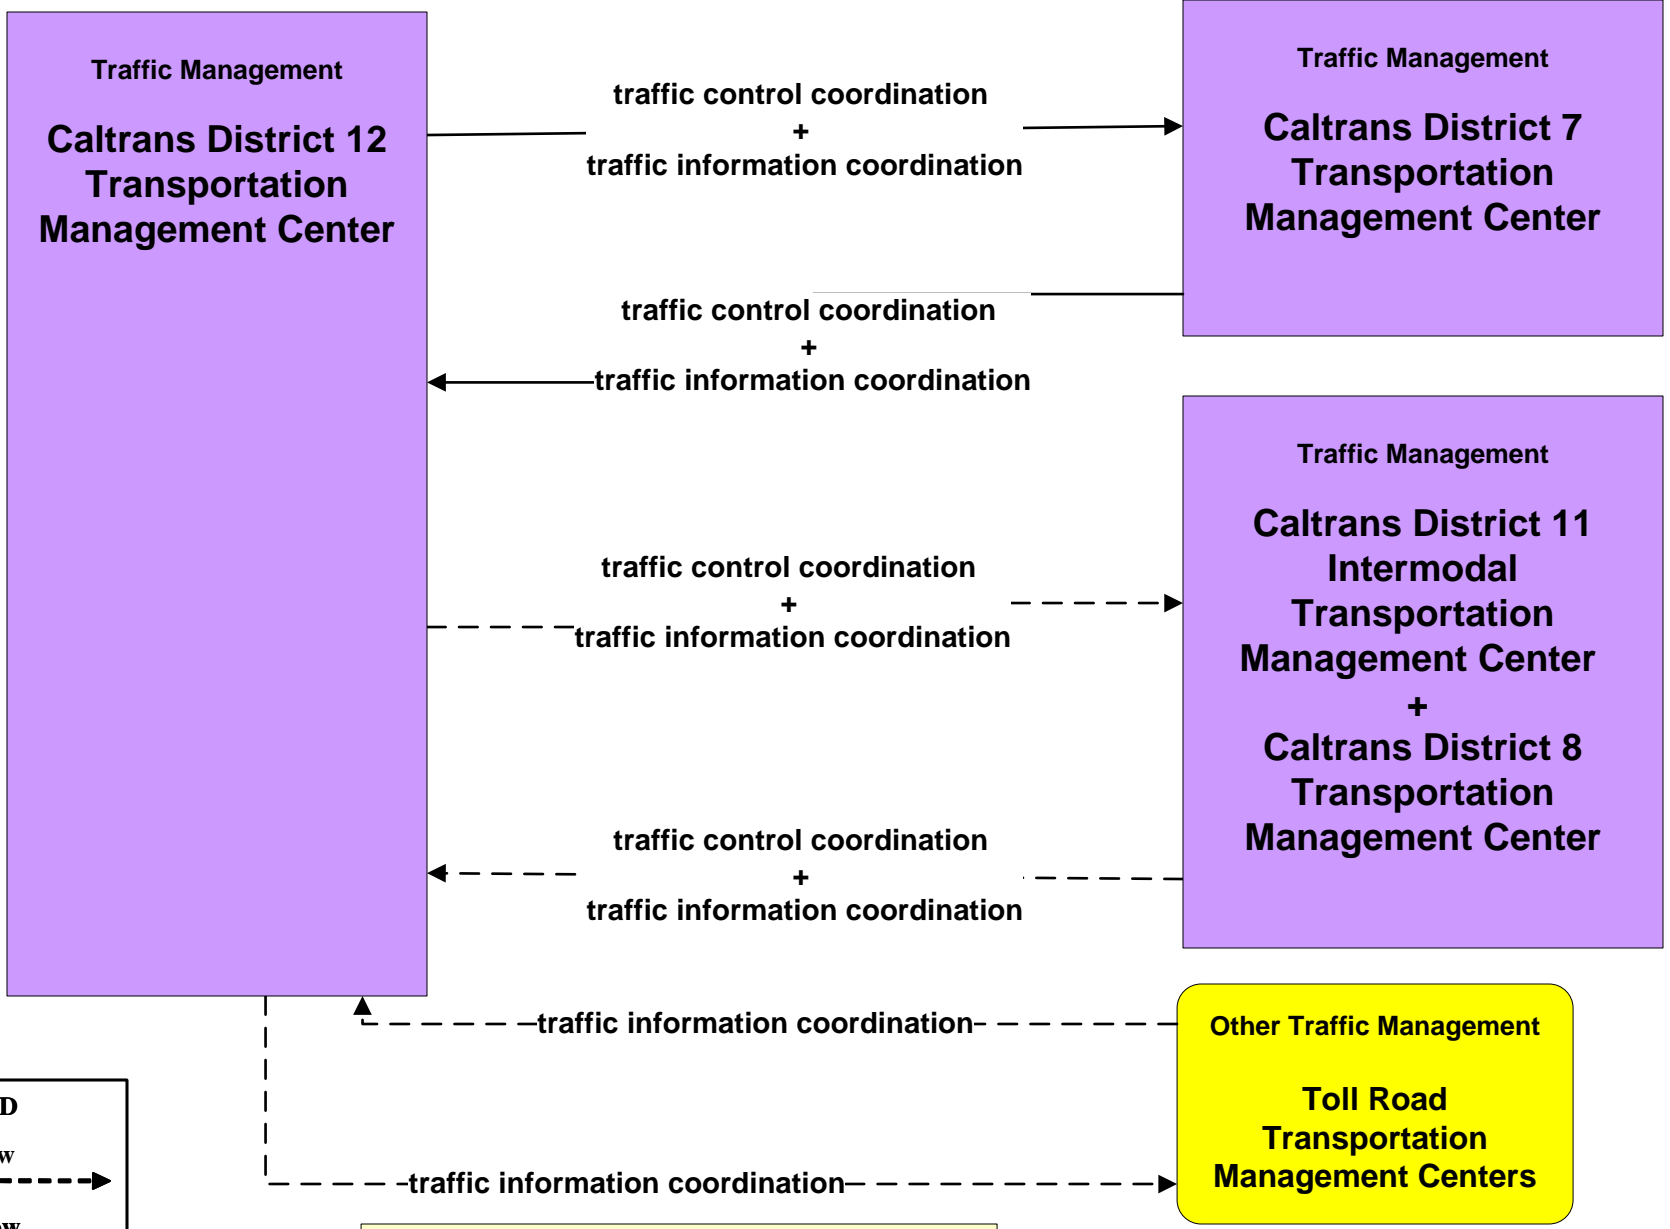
Traffic Management

Caltrans District 12 Transportation Management Center

traffic control coordination + traffic information coordination

Traffic Management

Caltrans District 7 Transportation Management Center

traffic control coordination + traffic information coordination

Traffic Management

Caltrans District 11 Intermodal Transportation Management Center + Caltrans District 8 Transportation Management Center

traffic control coordination + traffic information coordination

traffic control coordination + traffic information coordination

traffic information coordination

Other Traffic Management

Toll Road Transportation Management Centers

traffic information coordination

D

w

w